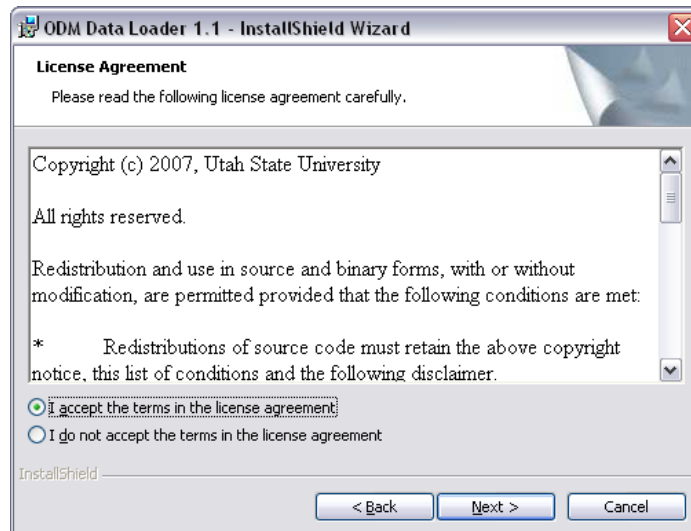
ODM Data Loader 1.1 - InstallShield Wizard

License Agreement

Please read the following license agreement carefully.

Copyright (c) 2007, Utah State University

All rights reserved.

Redistribution and use in source and binary forms, with or without modification, are permitted provided that the following conditions are met:

* Redistributions of source code must retain the above copyright notice, this list of conditions and the following disclaimer.

I accept the terms in the license agreement

I do not accept the terms in the license agreement

InstallShield

< Back

Next >

Cancel